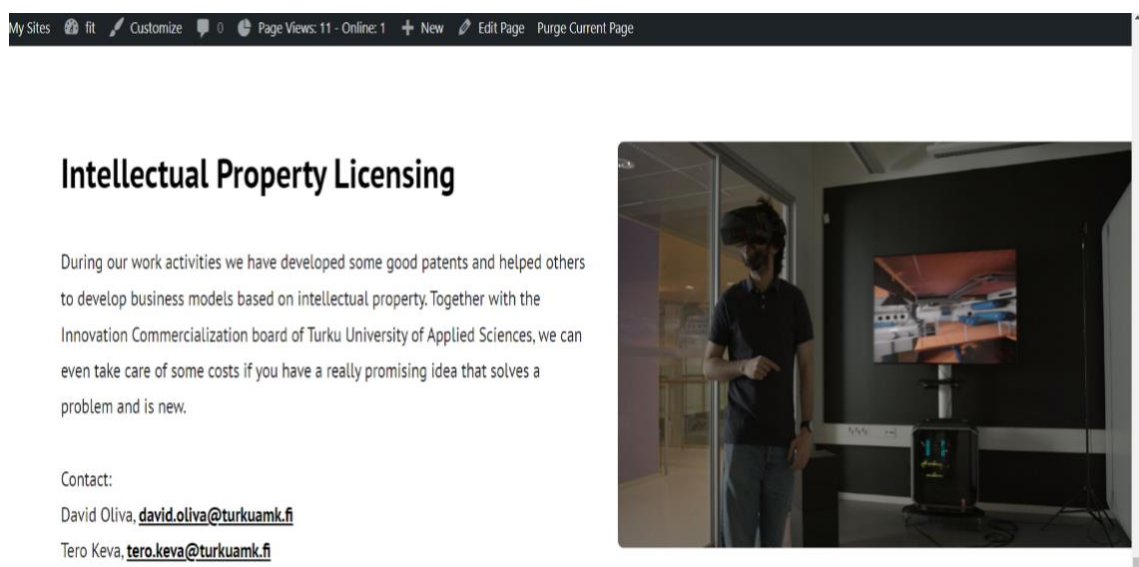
My Sites fit Customize 0 Page Views: 11 - Online: 1 New Edit Page Purge Current Page

Intellectual Property Licensing

During our work activities we have developed some good patents and helped others to develop business models based on intellectual property. Together with the Innovation Commercialization board of Turku University of Applied Sciences, we can even take care of some costs if you have a really promising idea that solves a problem and is new.

Contact:
David Oliva, david.oliva@turkuamk.fi
Tero Keva, tero.keva@turkuamk.fi